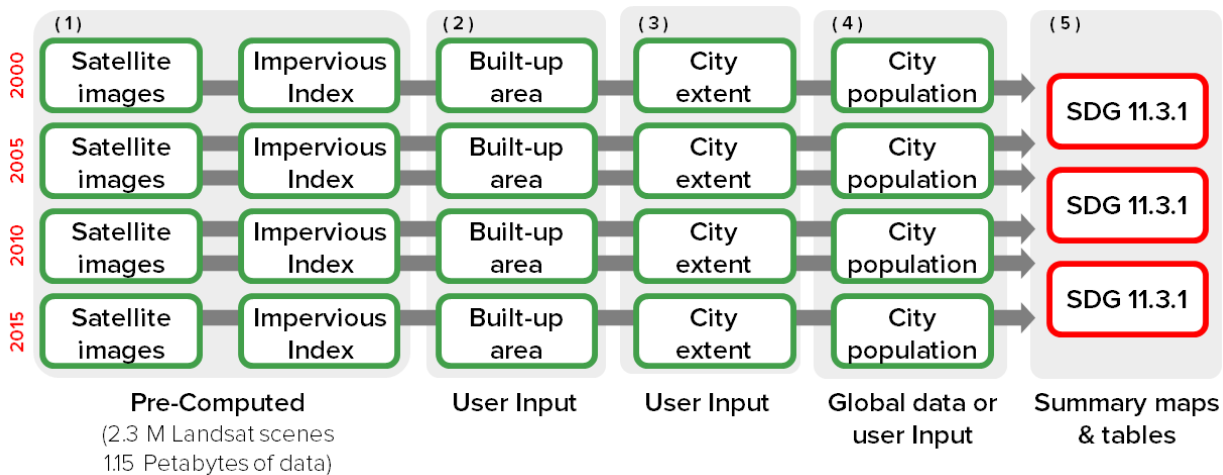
(1)

(2)

(3)

(4)

(5)

2000

Satellite images

Impervious Index

Built-up area

City extent

City population

SDG 11.3.1

2005

Satellite images

Impervious Index

Built-up area

City extent

City population

SDG 11.3.1

2010

Satellite images

Impervious Index

Built-up area

City extent

City population

SDG 11.3.1

2015

Satellite images

Impervious Index

Built-up area

City extent

City population

Pre-Computed
(2.3 M Landsat scenes
1.15 Petabytes of data)

User Input

User Input

Global data or user Input

Summary maps & tables